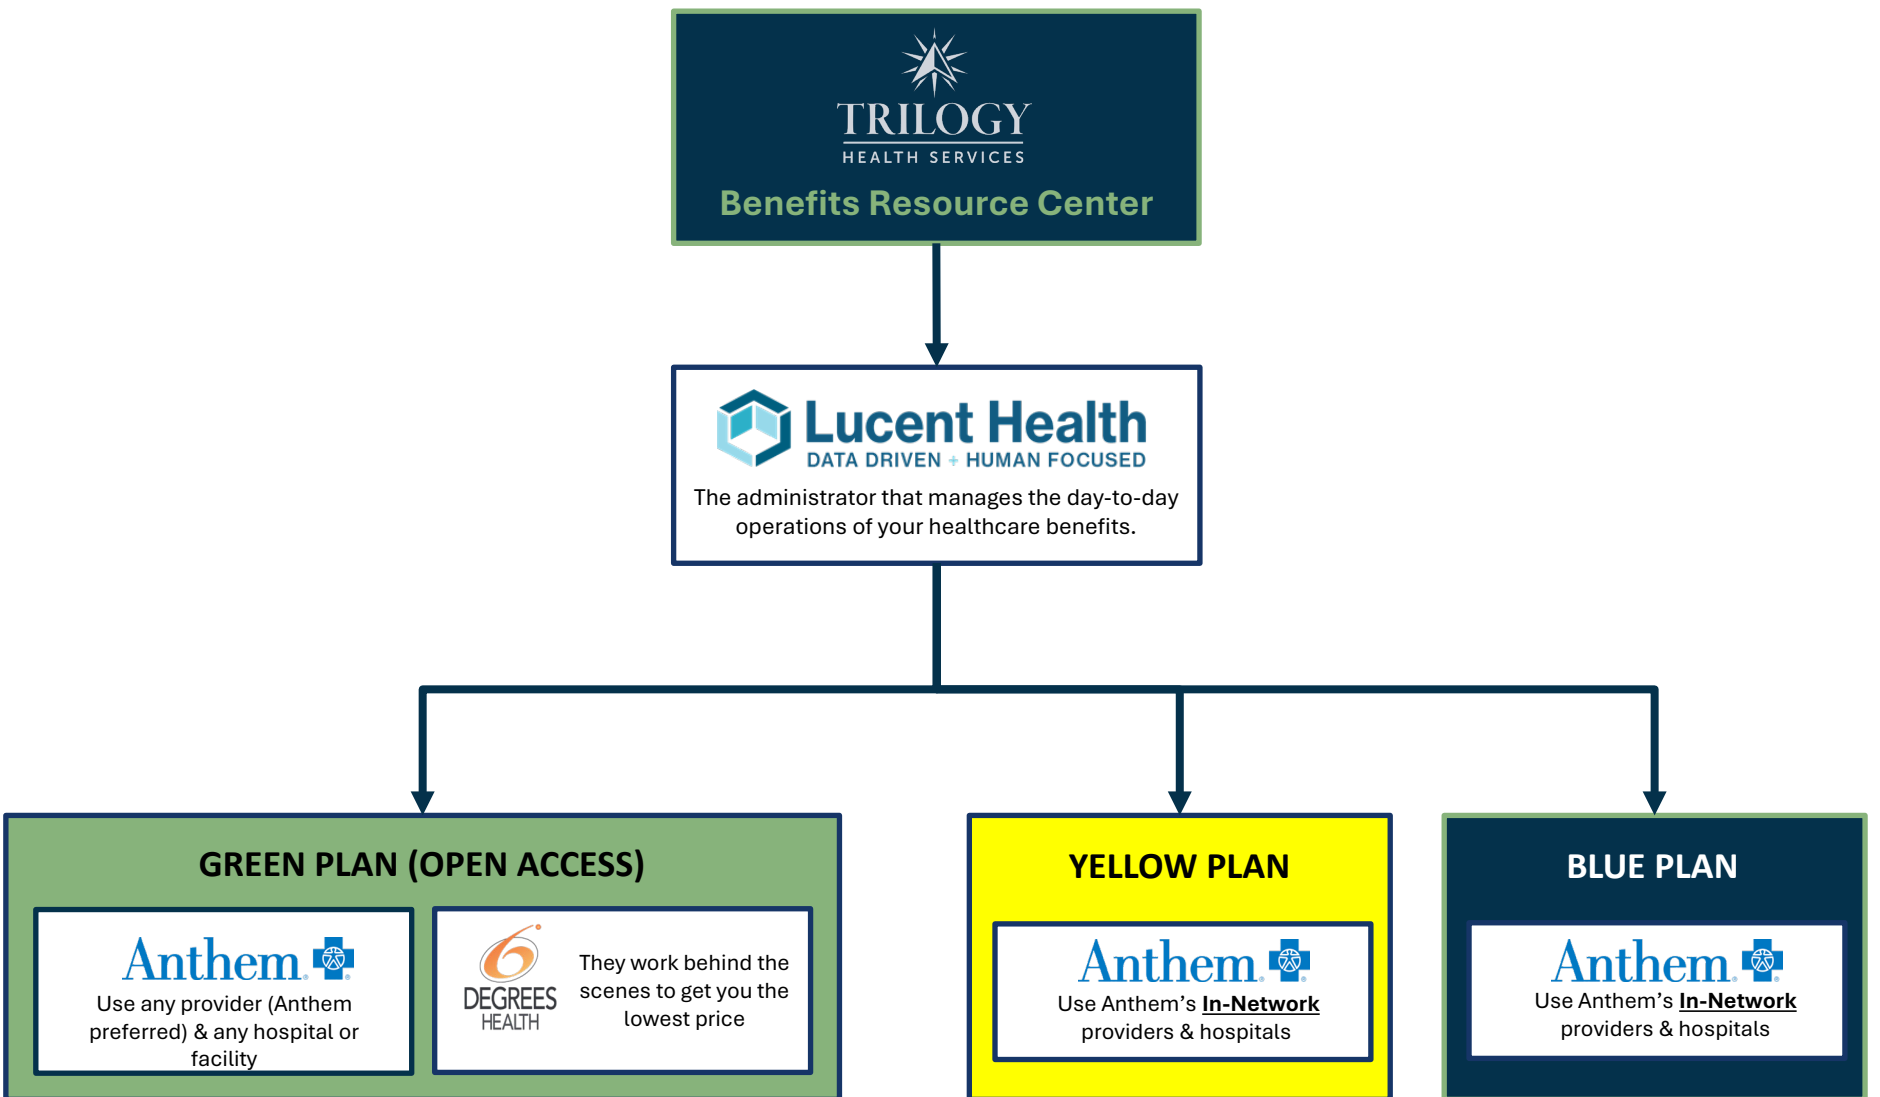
TRILOGY
HEALTH SERVICES
Benefits Resource Center

Lucent Health
DATA DRIVEN + HUMAN FOCUSED
The administrator that manages the day-to-day operations of your healthcare benefits.

GREEN PLAN (OPEN ACCESS)

Anthem
Use any provider (Anthem preferred) & any hospital or facility

6 DEGREES HEALTH
They work behind the scenes to get you the lowest price

YELLOW PLAN

Anthem
Use Anthem's In-Network providers & hospitals

BLUE PLAN

Anthem
Use Anthem's In-Network providers & hospitals